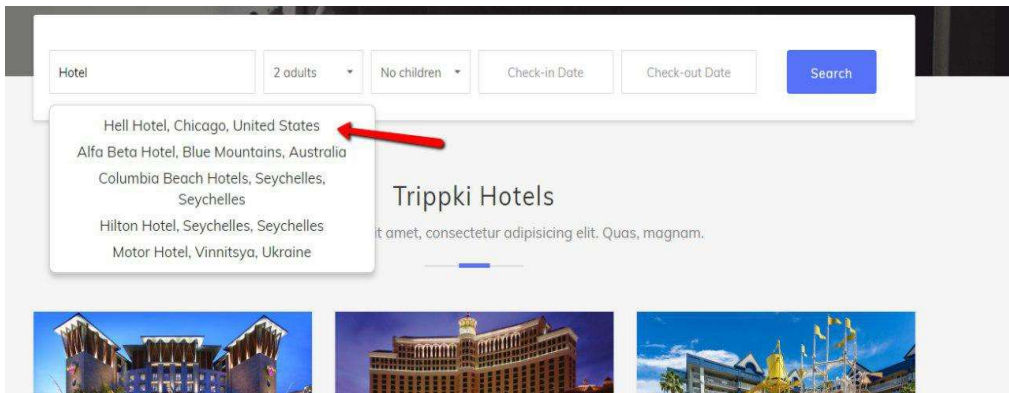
Hotel

2 adults

No children

Check-in Date

Check-out Date

Search

Hell Hotel, Chicago, United States

Alfa Beta Hotel, Blue Mountains, Australia

Columbia Beach Hotels, Seychelles, Seychelles

Hilton Hotel, Seychelles, Seychelles

Motor Hotel, Vinnitsya, Ukraine

Trippki Hotels

it amet, consectetur adipisicing elit. Quas, magnam.